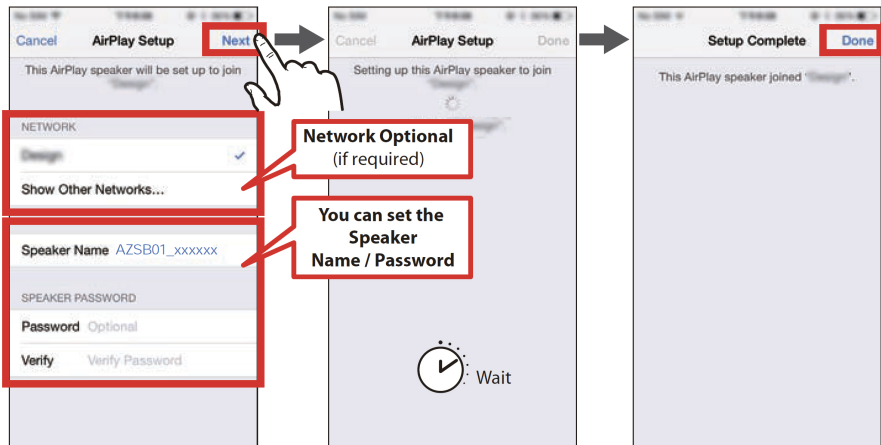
Cancel AirPlay Setup Next

This AirPlay speaker will be set up to join "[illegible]".

NETWORK

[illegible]

Show Other Networks...

Speaker Name AZSB01_xxxxxx

SPEAKER PASSWORD

Password Optional

Verify Verify Password

Network Optional (if required)

You can set the Speaker Name / Password

Cancel AirPlay Setup Done

Setting up this AirPlay speaker to join "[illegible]".

Wait

Setup Complete Done

This AirPlay speaker joined "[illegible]".